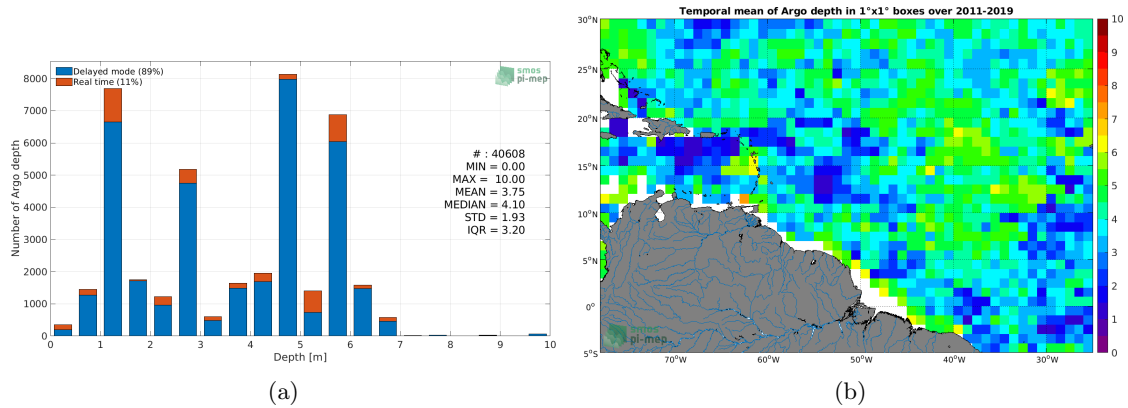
Delayed mode (89%)
Real time (11%)

smos pi-mep

Number of Argo depth

8000
7000
6000
5000
4000
3000
2000
1000
0

# : 40608
MIN = 0.00
MAX = 10.00
MEAN = 3.75
MEDIAN = 4.10
STD = 1.93
IQR = 3.20

0 1 2 3 4 5 6 7 8 9 10
Depth [m]

(a)

Temporal mean of Argo depth in 1°x1° boxes over 2011-2019

30°N
25°N
20°N
15°N
10°N
5°N
0°
5°S

70°W 60°W 50°W 40°W 30°W

smos pi-mep

10
9
8
7
6
5
4
3
2
1
0

(b)